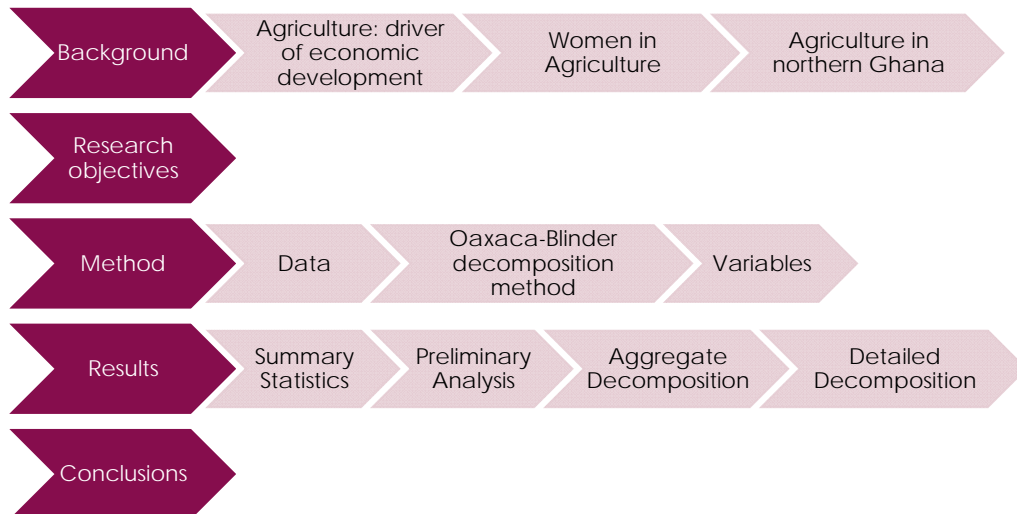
Background
Agriculture: driver of economic development
Women in Agriculture
Agriculture in northern Ghana

Research objectives

Method
Data
Oaxaca-Blinder decomposition method
Variables

Results
Summary Statistics
Preliminary Analysis
Aggregate Decomposition
Detailed Decomposition

Conclusions